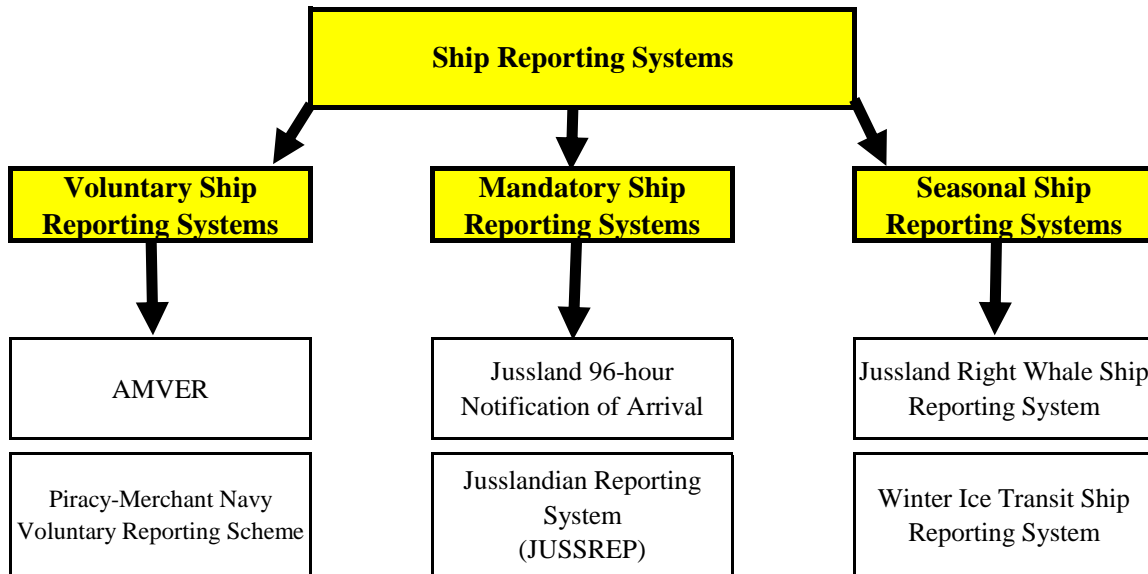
Ship Reporting Systems

Voluntary Ship Reporting Systems

AMVER

Piracy-Merchant Navy Voluntary Reporting Scheme

Mandatory Ship Reporting Systems

Jussland 96-hour Notification of Arrival

Jusslandian Reporting System (JUSSREP)

Seasonal Ship Reporting Systems

Jussland Right Whale Ship Reporting System

Winter Ice Transit Ship Reporting System